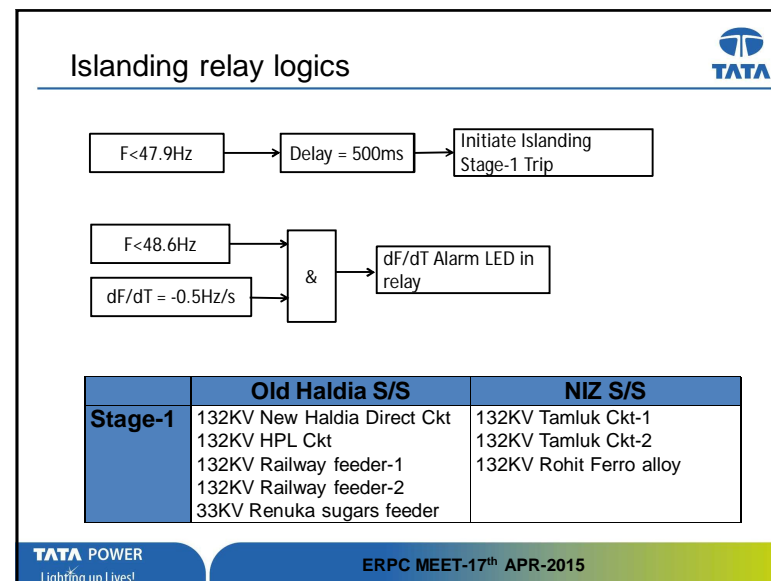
Islanding relay logics

TATA

F<47.9Hz

Delay = 500ms

Initiate Islanding Stage-1 Trip

F<48.6Hz

dF/dT = -0.5Hz/s

&

dF/dT Alarm LED in relay

| | Old Haldia S/S | NIZ S/S |
|---|---|---|
| Stage-1 | 132KV New Haldia Direct Ckt<br>132KV HPL Ckt<br>132KV Railway feeder-1<br>132KV Railway feeder-2<br>33KV Renuka sugars feeder | 132KV Tamluk Ckt-1<br>132KV Tamluk Ckt-2<br>132KV Rohit Ferro alloy |

TATA POWER
Lighting up Lives!

ERPC MEET-17$^{th}$ APR-2015